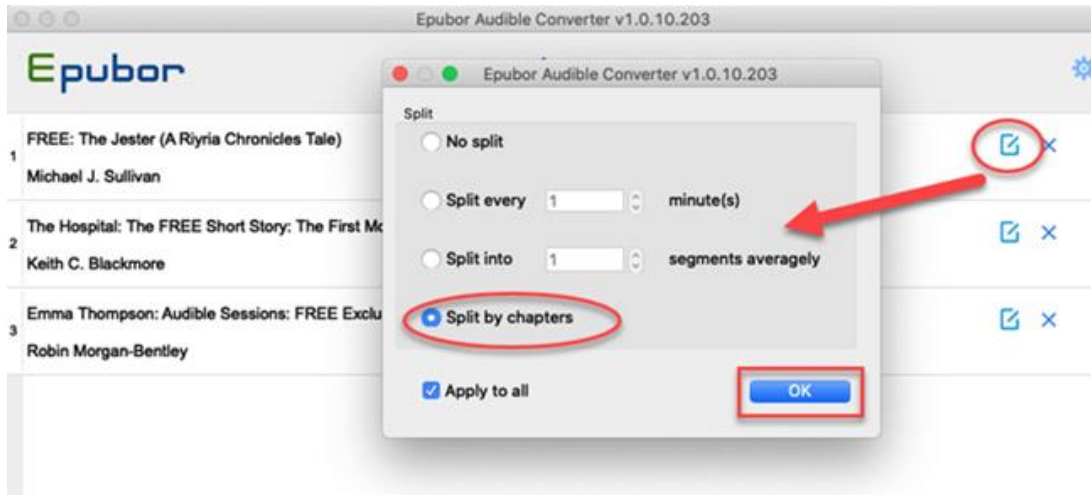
Epubor Audible Converter v1.0.10.203

Epubor

1 FREE: The Jester (A Riyria Chronicles Tale)
Michael J. Sullivan

2 The Hospital: The FREE Short Story: The First Mo
Keith C. Blackmore

3 Emma Thompson: Audible Sessions: FREE Exclu
Robin Morgan-Bentley

Epubor Audible Converter v1.0.10.203

Split

No split

Split every 1 minute(s)

Split into 1 segments averagely

Split by chapters

Apply to all

OK